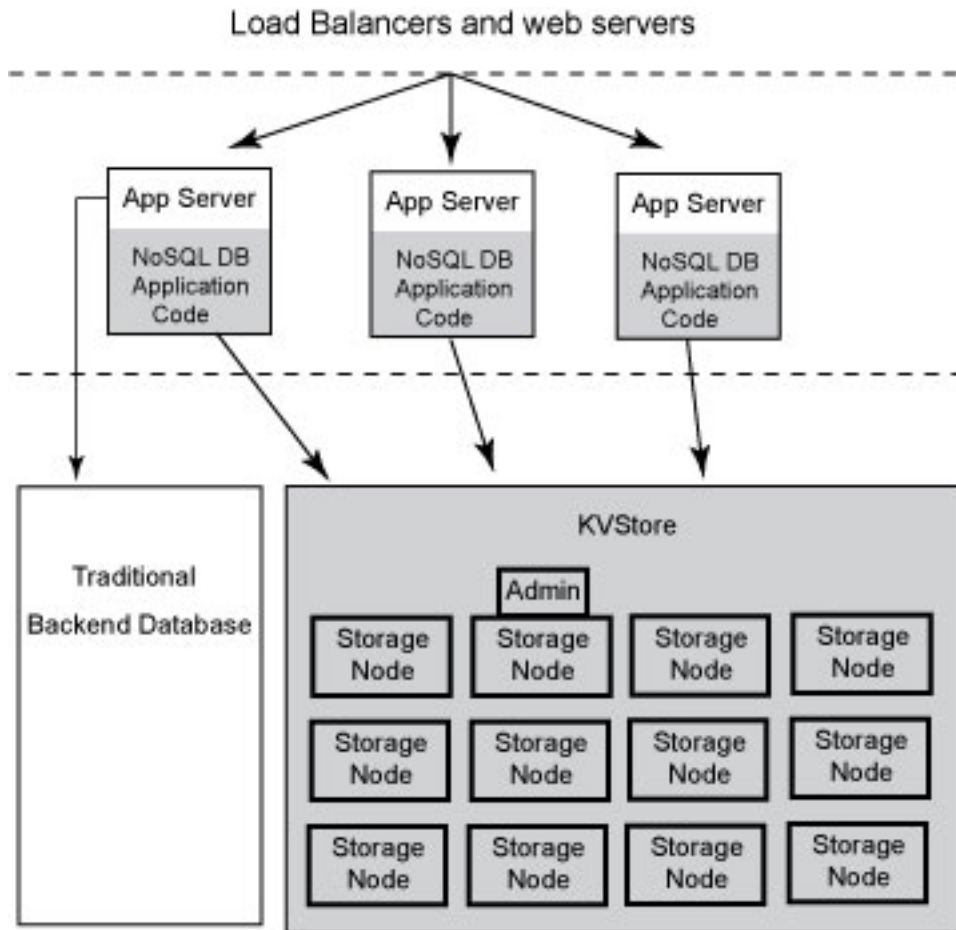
Load Balancers and web servers

App Server
NoSQL DB Application Code

App Server
NoSQL DB Application Code

App Server
NoSQL DB Application Code

Traditional Backend Database

KVStore

Admin

Storage Node

Storage Node

Storage Node

Storage Node

Storage Node

Storage Node

Storage Node

Storage Node

Storage Node

Storage Node

Storage Node

Storage Node